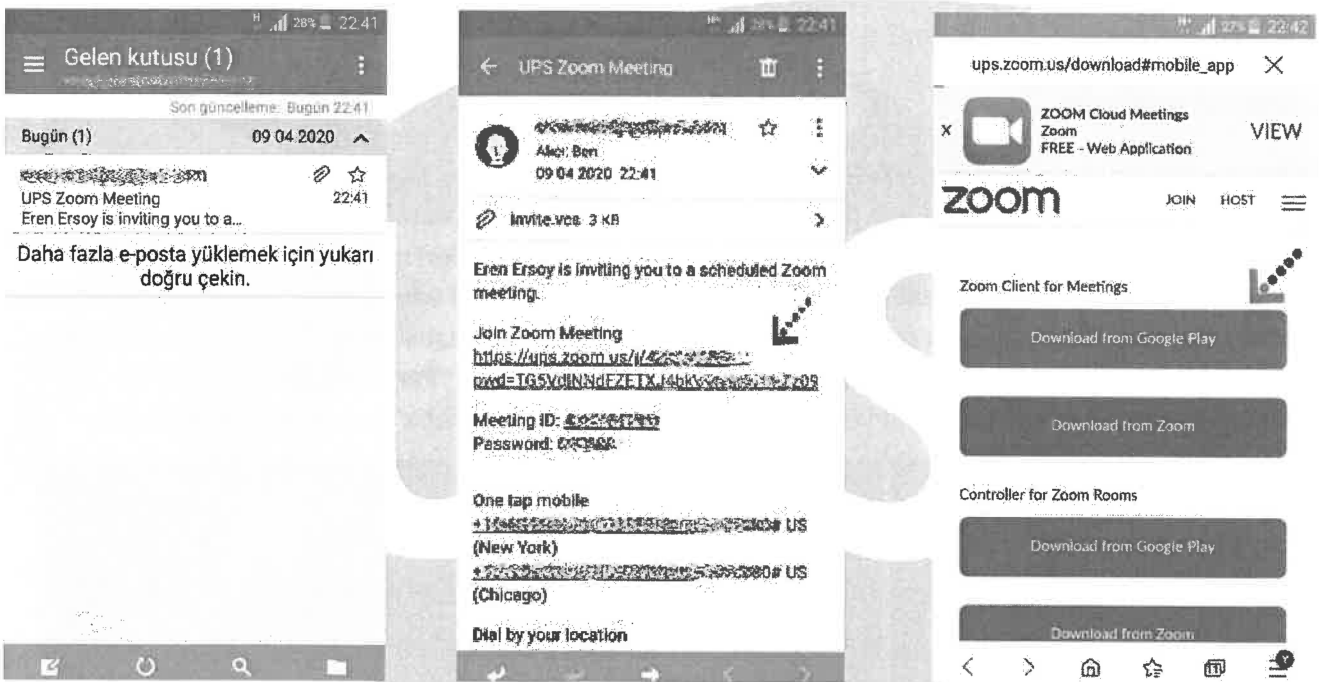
28% 22:41
Gelen kutusu (1)
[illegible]
Son güncelleme: Bugün 22:41
Bugün (1) 09 04 2020
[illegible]
UPS Zoom Meeting 22:41
Eren Ersoy is inviting you to a...
Daha fazla e-posta yüklemek için yukarı doğru çekin.

28% 22:41
UPS Zoom Meeting
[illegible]
Alıcı: Ben
09 04 2020 22:41
invite.vcs 3 KB
Eren Ersoy is inviting you to a scheduled Zoom meeting.
Join Zoom Meeting
https://ups.zoom.us/j/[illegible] pwd=TG5VdlNNdFZETXJ4bK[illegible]Zz09
Meeting ID: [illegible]
Password: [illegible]
One tap mobile
+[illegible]# US (New York)
+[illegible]# US (Chicago)
Dial by your location

27% 22:42
ups.zoom.us/download#mobile_app
ZOOM Cloud Meetings
Zoom
FREE - Web Application
VIEW
zoom
JOIN HOST
Zoom Client for Meetings
Download from Google Play
Download from Zoom
Controller for Zoom Rooms
Download from Google Play
Download from Zoom